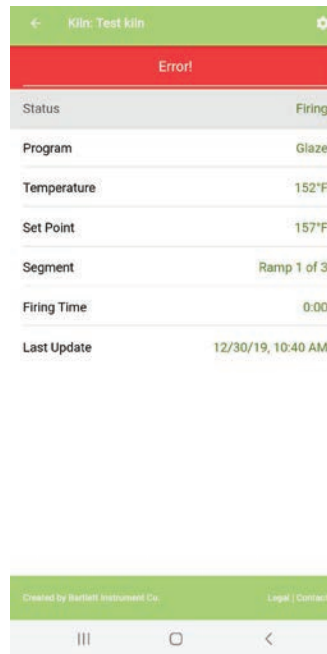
← Kiln: Test kiln

Error!

| | |
|---|---|
| Status | Firing |
| Program | Glaze |
| Temperature | 152°F |
| Set Point | 157°F |
| Segment | Ramp 1 of 3 |
| Firing Time | 0:00 |
| Last Update | 12/30/19, 10:40 AM |

Created by Bartlett Instrument Co.

Legal | Contact

| | | ○ <